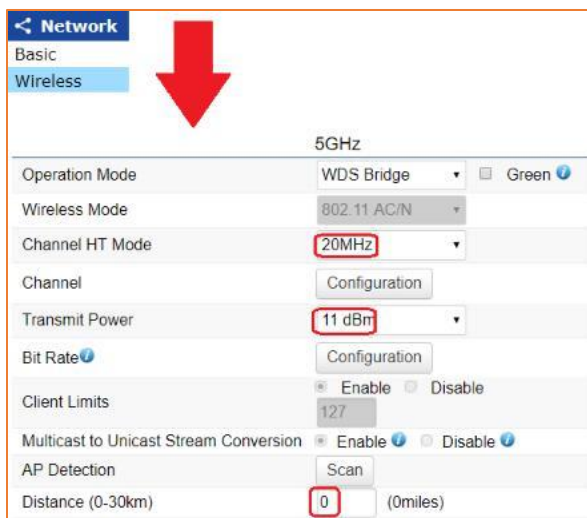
Network
Basic
Wireless

5GHz

| | |
|---|---|
| Operation Mode | WDS Bridge Green |
| Wireless Mode | 802.11 AC/N |
| Channel HT Mode | 20MHz |
| Channel | Configuration |
| Transmit Power | 11 dBm |
| Bit Rate | Configuration |
| Client Limits | Enable Disable 127 |
| Multicast to Unicast Stream Conversion | Enable Disable |
| AP Detection | Scan |
| Distance (0-30km) | 0 (0miles) |